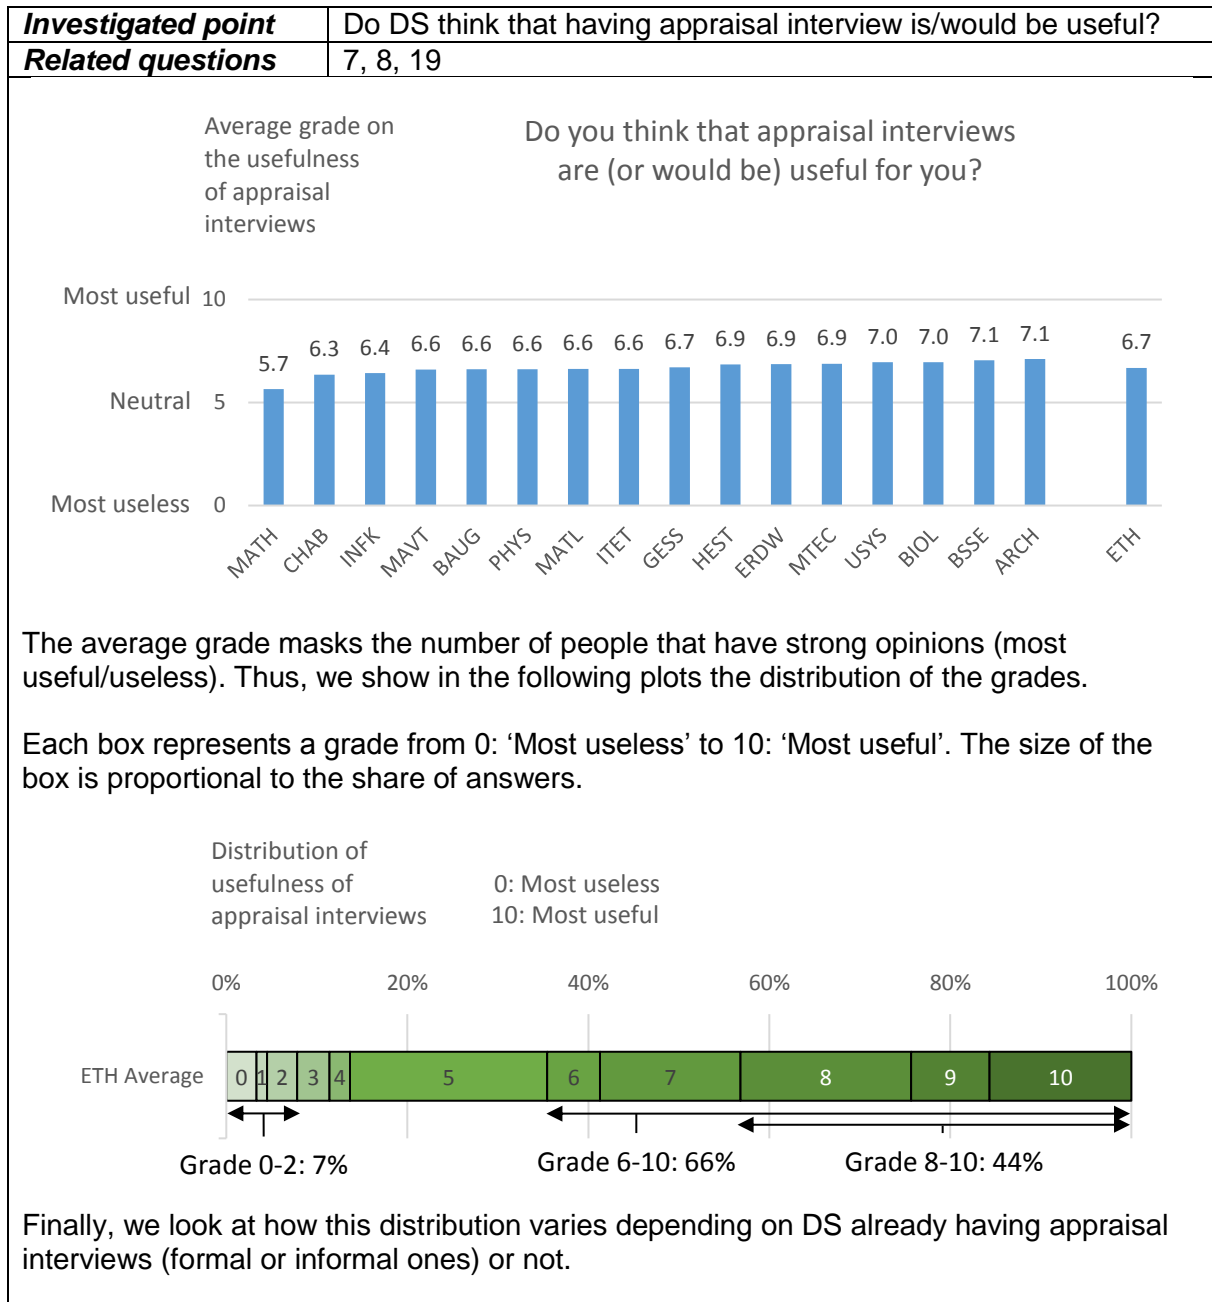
| Investigated point | Do DS think that having appraisal interview is/would be useful? |
|---|---|
| Related questions | 7, 8, 19 |

Average grade on the usefulness of appraisal interviews

Do you think that appraisal interviews are (or would be) useful for you?

Most useful 10

Neutral 5

Most useless 0

5.7 6.3 6.4 6.6 6.6 6.6 6.6 6.6 6.7 6.9 6.9 6.9 7.0 7.0 7.1 7.1 6.7

MATH CHAB INFK MAVT BAUG PHYS MATL ITET GESS HEST ERDW MTEC USYS BIOL BSSE ARCH ETH

The average grade masks the number of people that have strong opinions (most useful/useless). Thus, we show in the following plots the distribution of the grades.

Each box represents a grade from 0: ‘Most useless’ to 10: ‘Most useful’. The size of the box is proportional to the share of answers.

Distribution of usefulness of appraisal interviews

0: Most useless
10: Most useful

0% 20% 40% 60% 80% 100%

ETH Average 0 1 2 3 4 5 6 7 8 9 10

Grade 0-2: 7%

Grade 6-10: 66%

Grade 8-10: 44%

Finally, we look at how this distribution varies depending on DS already having appraisal interviews (formal or informal ones) or not.